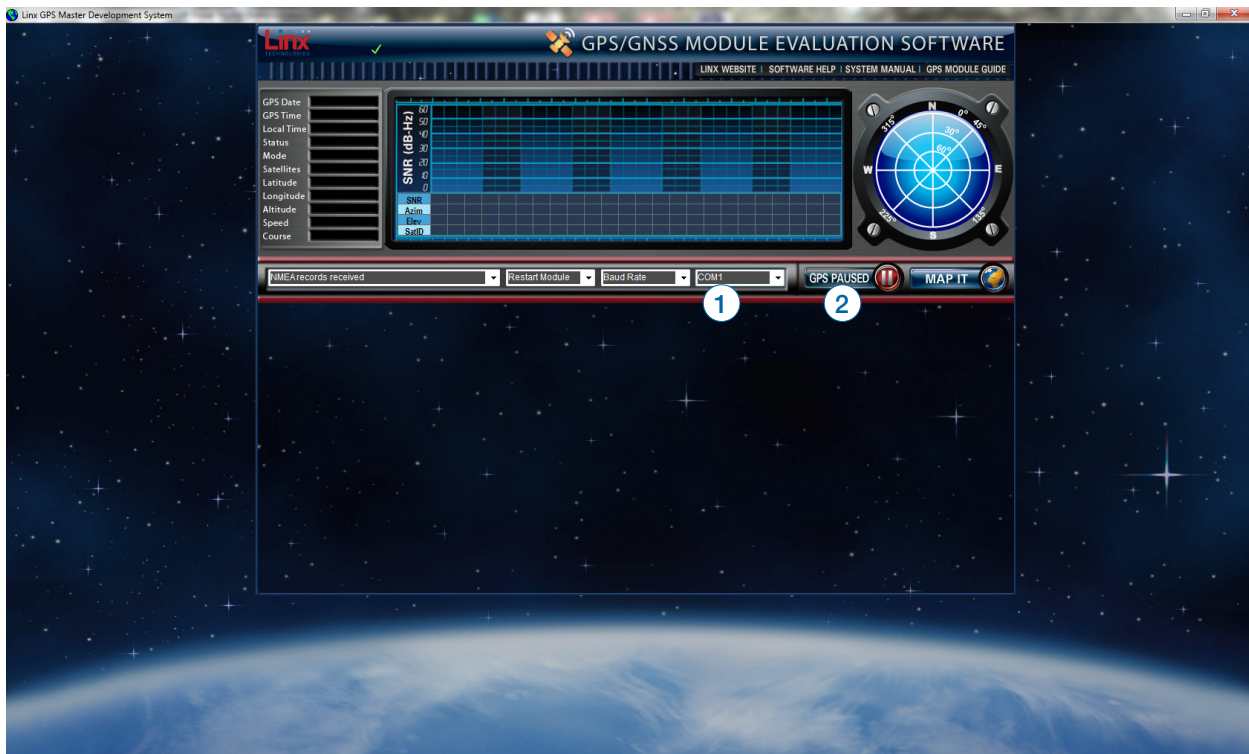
Linx GPS Master Development System

Linx TECHNOLOGIES

GPS/GNSS MODULE EVALUATION SOFTWARE

LINX WEBSITE | SOFTWARE HELP | SYSTEM MANUAL | GPS MODULE GUIDE

GPS Date
GPS Time
Local Time
Status
Mode
Satellites
Latitude
Longitude
Altitude
Speed
Course

SNR (dB-Hz)
60
50
40
30
20
10
0

SNR
Azim
Elev
SatID

N
0°
45°
315°
30°
60°
W
E
225°
135°
S

NMEA records received
Restart Module
Baud Rate
COM1
GPS PAUSED
MAP IT

1
2